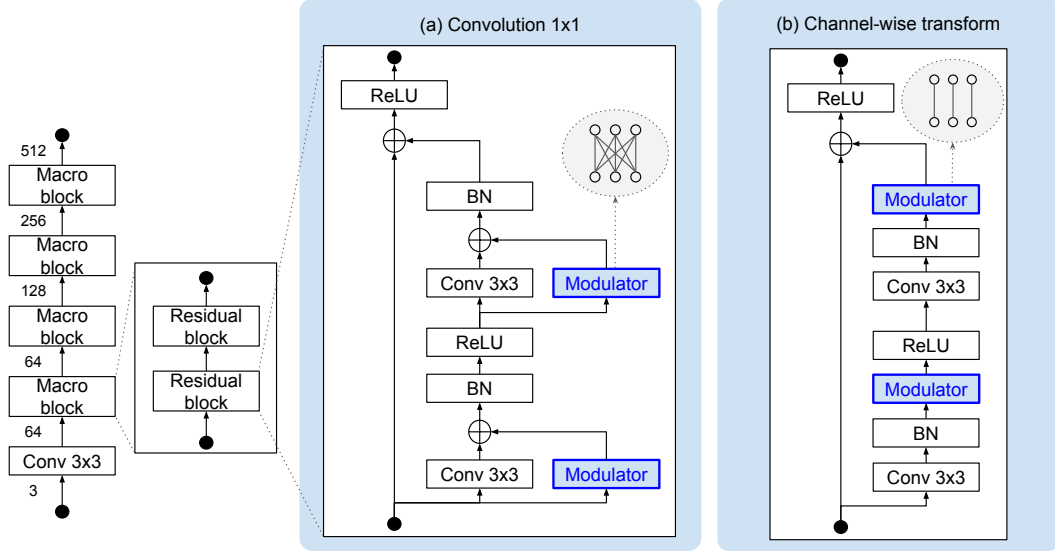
512
Macro block
256
Macro block
128
Macro block
64
Macro block
64
Conv 3x3
3

Residual block
Residual block

(a) Convolution 1x1

ReLU
BN
Conv 3x3
Modulator
ReLU
BN
Conv 3x3
Modulator

(b) Channel-wise transform

ReLU
Modulator
BN
Conv 3x3
ReLU
Modulator
BN
Conv 3x3